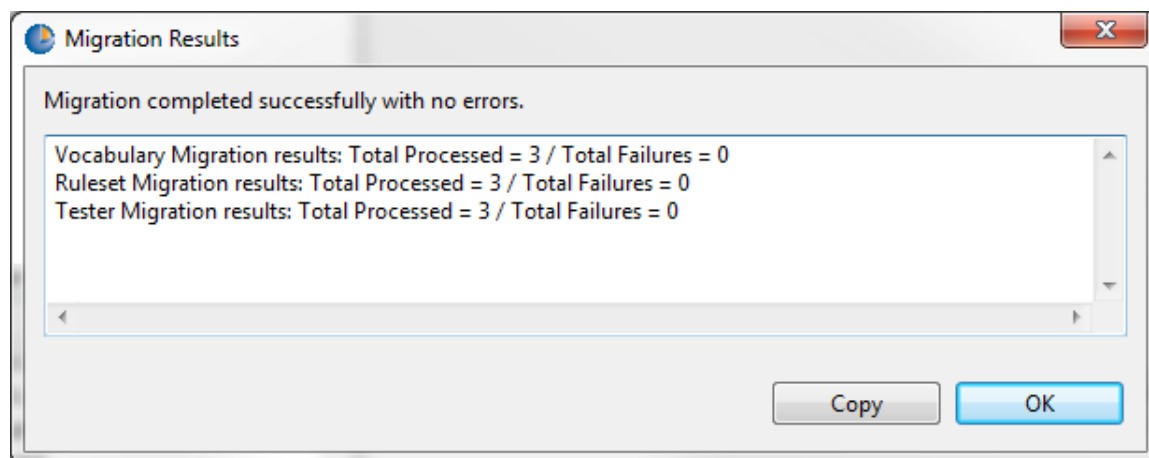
Migration Results

Migration completed successfully with no errors.

Vocabulary Migration results: Total Processed = 3 / Total Failures = 0
Ruleset Migration results: Total Processed = 3 / Total Failures = 0
Tester Migration results: Total Processed = 3 / Total Failures = 0

Copy

OK